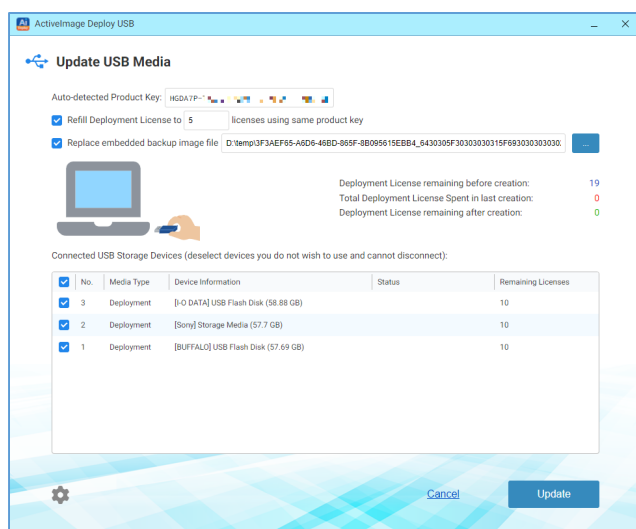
ActiveImage Deploy USB

Update USB Media

Auto-detected Product Key: HGDA7P-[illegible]

Refill Deployment License to 5 licenses using same product key

Replace embedded backup image file D:\temp\3F3AEF65-A6D6-46BD-865F-8B095615EBB4_6430305F30303030315F693030303030

...

Deployment License remaining before creation: 19

Total Deployment License Spent in last creation: 0

Deployment License remaining after creation: 0

Connected USB Storage Devices (deselect devices you do not wish to use and cannot disconnect):

| | No. | Media Type | Device Information | Status | Remaining Licenses |
|---|---|---|---|---|---|
| | 3 | Deployment | [I-O DATA] USB Flash Disk (58.88 GB) | | 10 |
| | 2 | Deployment | [Sony] Storage Media (57.7 GB) | | 10 |
| | 1 | Deployment | [BUFFALO] USB Flash Disk (57.69 GB) | | 10 |

Cancel

Update